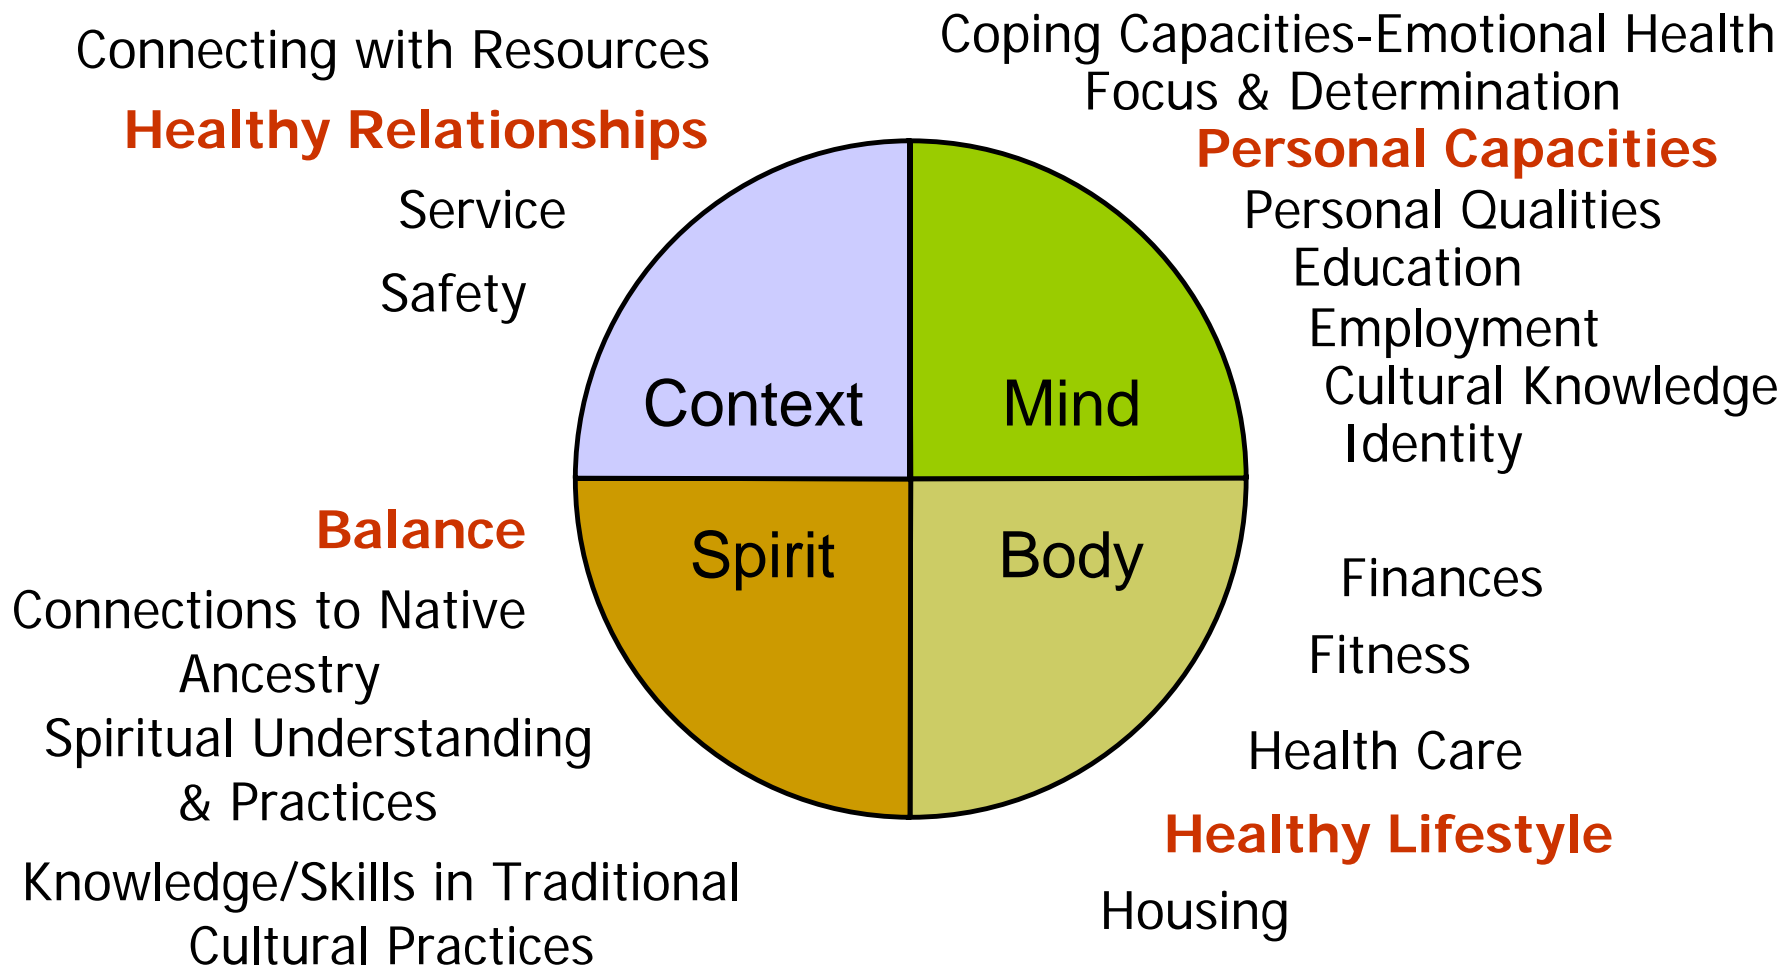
Connecting with Resources

Healthy Relationships

Service

Safety

Coping Capacities-Emotional Health

Focus & Determination

Personal Capacities

Personal Qualities

Education

Employment

Cultural Knowledge

Identity

Context

Mind

Spirit

Body

Balance

Connections to Native Ancestry

Spiritual Understanding & Practices

Knowledge/Skills in Traditional Cultural Practices

Finances

Fitness

Health Care

Healthy Lifestyle

Housing